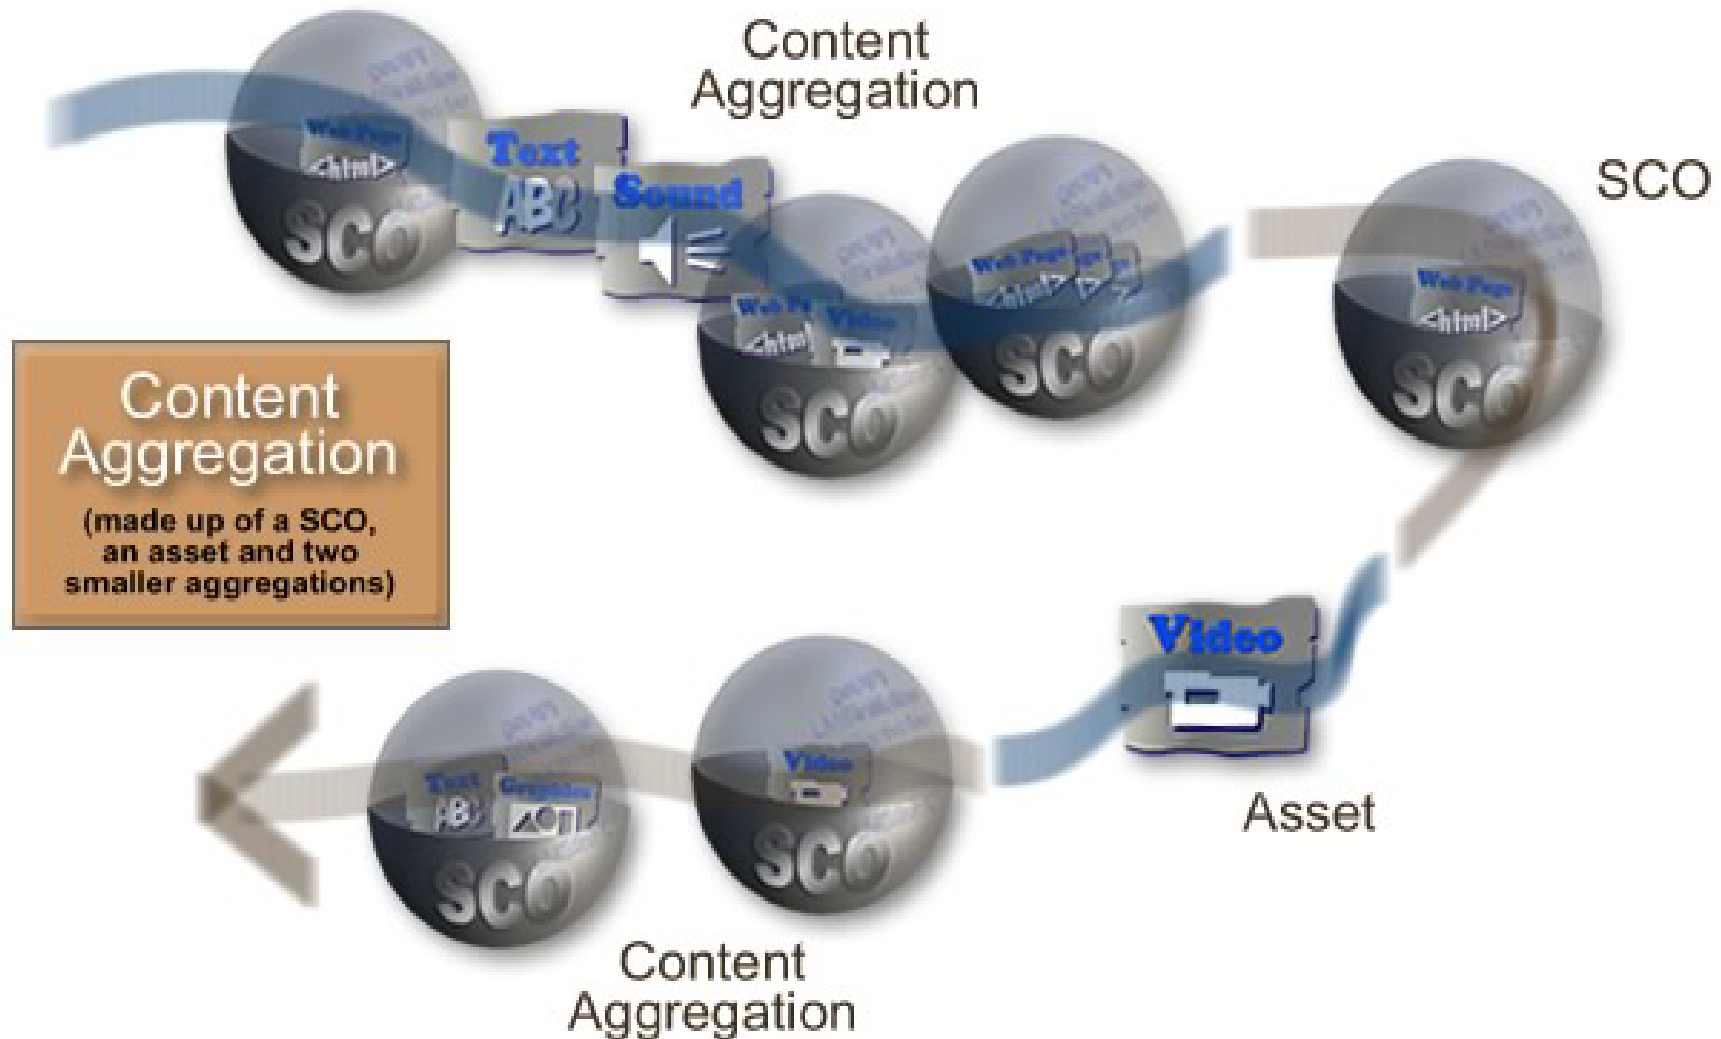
Content Aggregation

SCO

Content Aggregation

(made up of a SCO, an asset and two smaller aggregations)

Web Page
<html>
SCO

Text
ABC

Sound

Web Page
Video
SCO

Web Page
<html>
SCO

Web Page
<html>
SCO

Video

Asset

Text
Graphics
SCO

Video
SCO

Content Aggregation